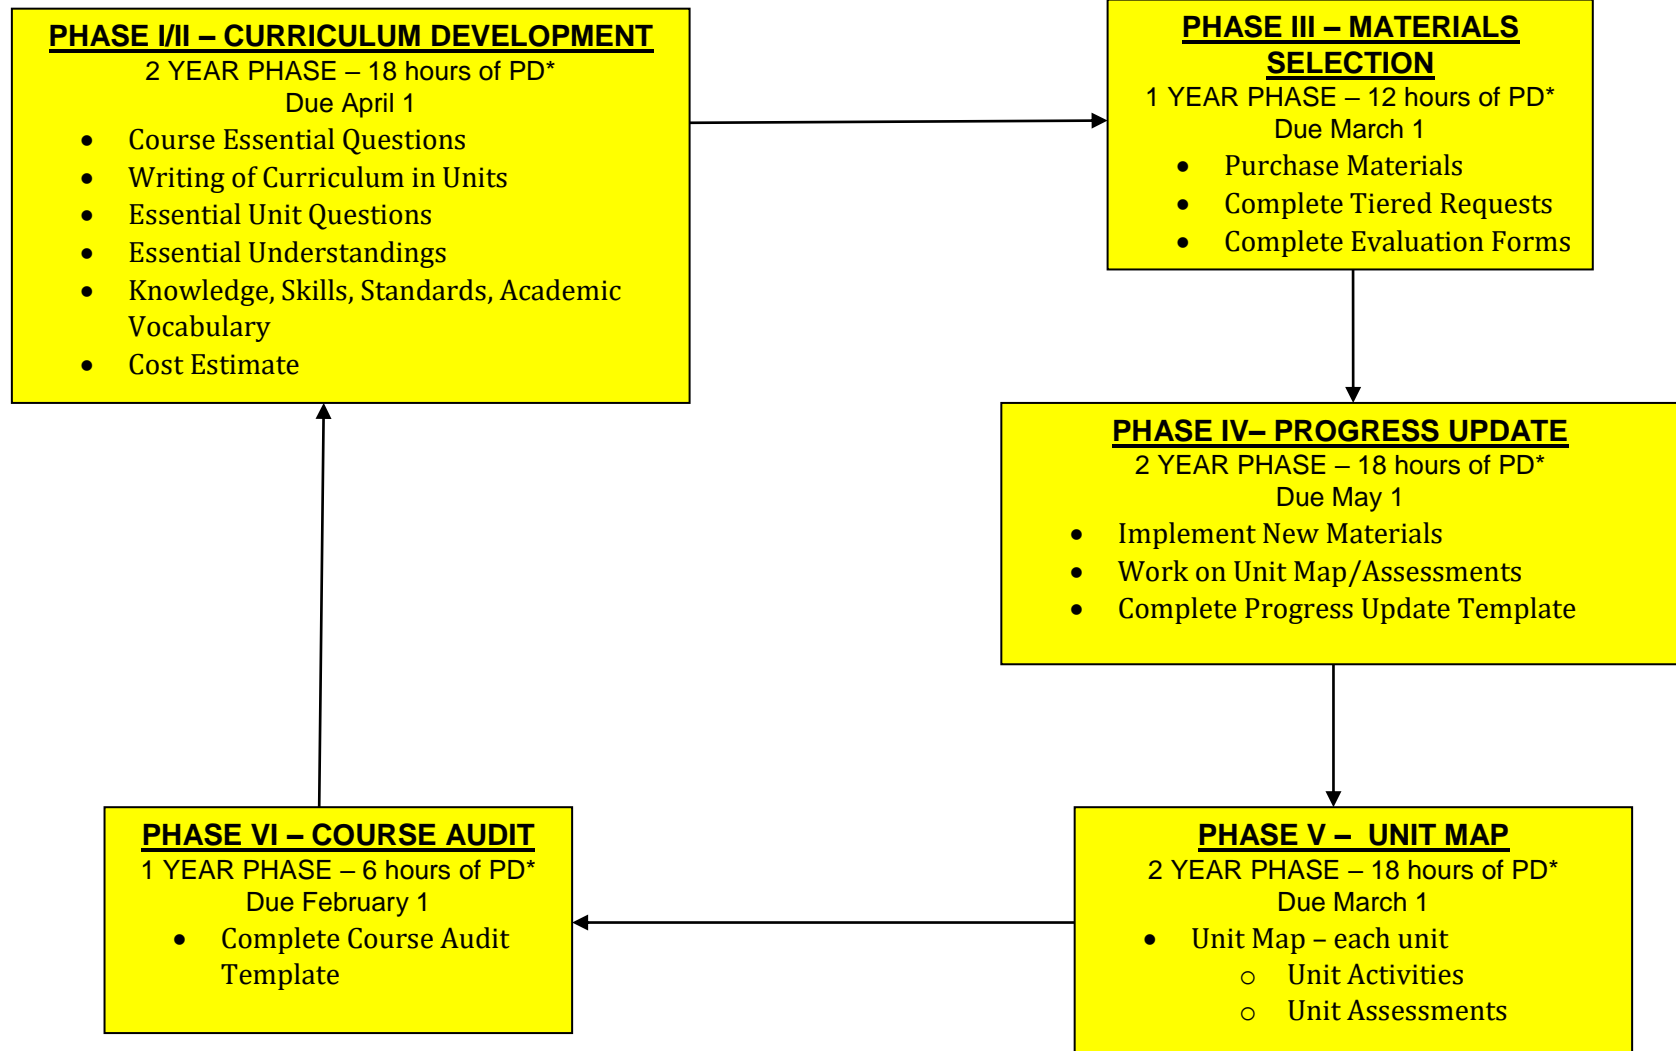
PHASE I/II – CURRICULUM DEVELOPMENT
2 YEAR PHASE – 18 hours of PD*
Due April 1

- Course Essential Questions
- Writing of Curriculum in Units
- Essential Unit Questions
- Essential Understandings
- Knowledge, Skills, Standards, Academic Vocabulary
- Cost Estimate

PHASE III – MATERIALS SELECTION
1 YEAR PHASE – 12 hours of PD*
Due March 1

- Purchase Materials
- Complete Tiered Requests
- Complete Evaluation Forms

PHASE IV– PROGRESS UPDATE
2 YEAR PHASE – 18 hours of PD*
Due May 1

- Implement New Materials
- Work on Unit Map/Assessments
- Complete Progress Update Template

PHASE V – UNIT MAP
2 YEAR PHASE – 18 hours of PD*
Due March 1

- Unit Map – each unit
  - Unit Activities
  - Unit Assessments

PHASE VI – COURSE AUDIT
1 YEAR PHASE – 6 hours of PD*
Due February 1

- Complete Course Audit Template